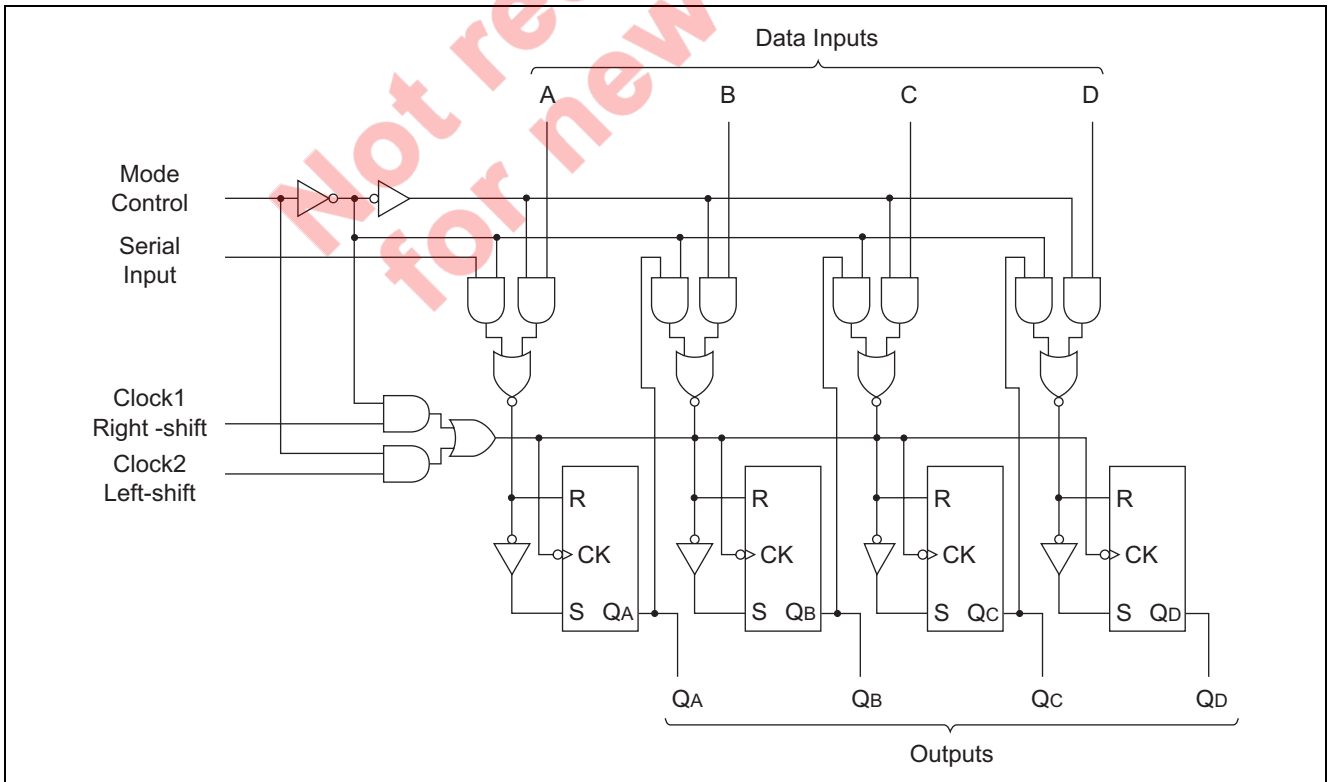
Not recommended for new

Data Inputs

A B C D

Mode Control

Serial Input

Clock1 Right -shift

Clock2 Left-shift

R
CK
S $Q_A$

R
CK
S $Q_B$

R
CK
S $Q_C$

R
CK
S $Q_D$

$Q_A$ $Q_B$ $Q_C$ $Q_D$

Outputs